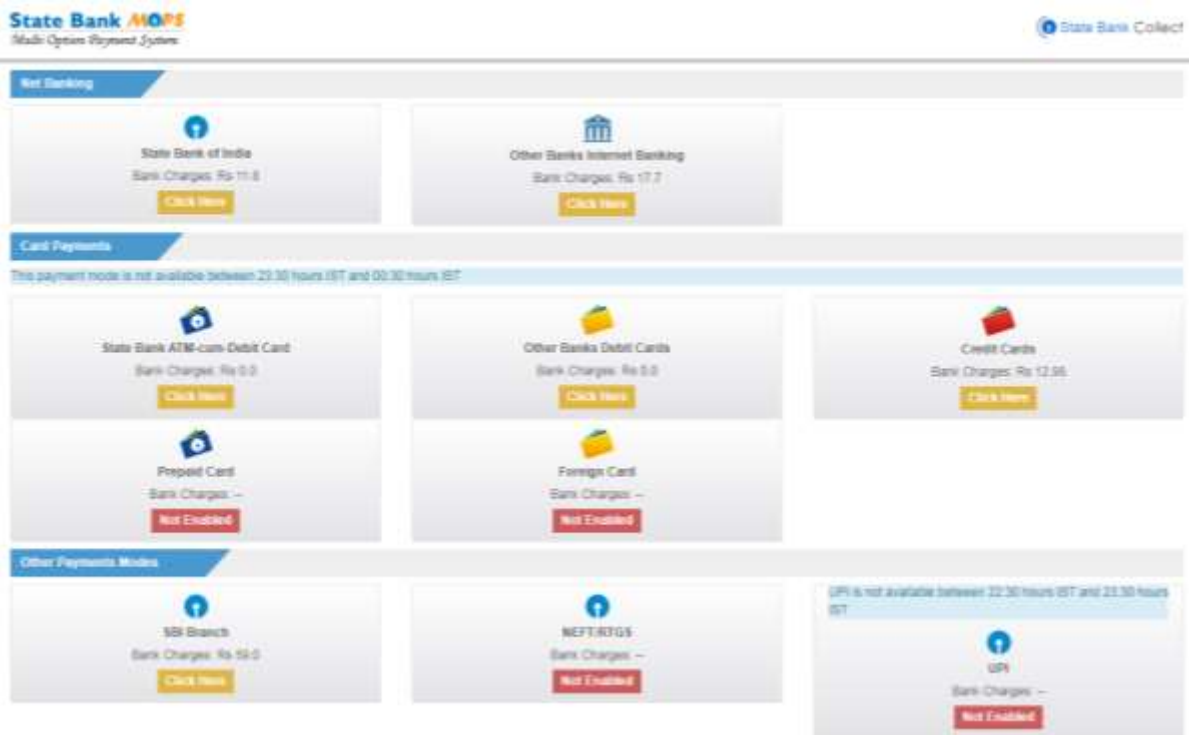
State Bank MOPS
Multi Option Payment System

State Bank Collect

Net Banking

State Bank of India
Bank Charges: Rs 11.8
Click Here

Other Banks Internet Banking
Bank Charges: Rs 17.7
Click Here

Card Payments

This payment mode is not available between 23:30 hours IST and 00:30 hours IST

State Bank ATM-cum-Debit Card
Bank Charges: Rs 0.0
Click Here

Other Banks Debit Cards
Bank Charges: Rs 0.0
Click Here

Credit Cards
Bank Charges: Rs 12.98
Click Here

Prepaid Card
Bank Charges: --
Not Enabled

Foreign Card
Bank Charges: --
Not Enabled

Other Payments Modes

SBI Branch
Bank Charges: Rs 59.0
Click Here

NEFT/RTGS
Bank Charges: --
Not Enabled

UPI is not available between 22:30 hours IST and 23:30 hours IST

UPI
Bank Charges: --
Not Enabled